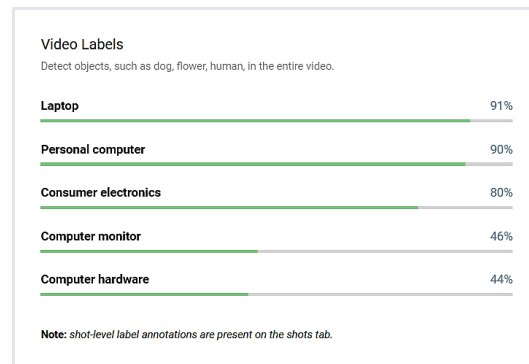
Video Labels
Detect objects, such as dog, flower, human, in the entire video.

Laptop 91%

Personal computer 90%

Consumer electronics 80%

Computer monitor 46%

Computer hardware 44%

Note: shot-level label annotations are present on the shots tab.